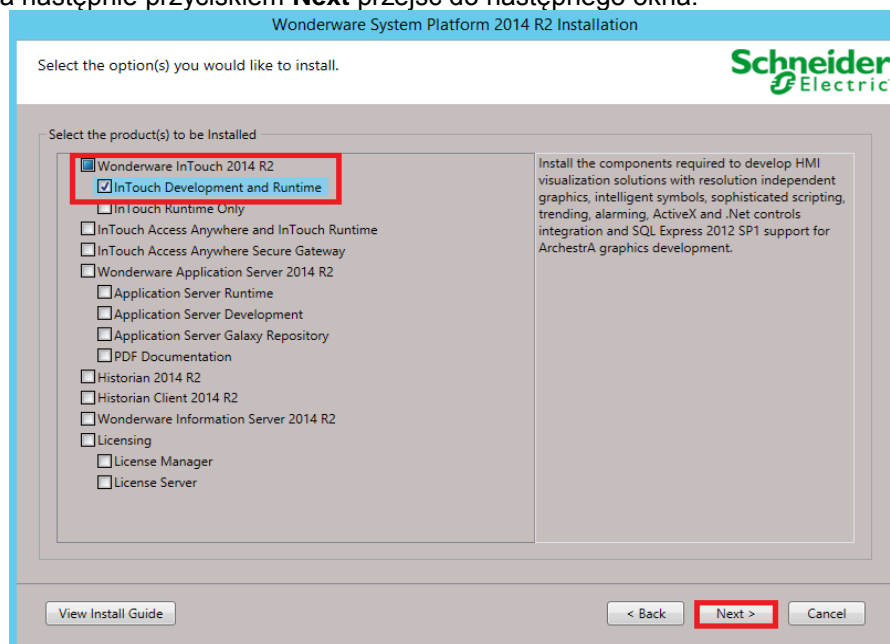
a następnie przyciskiem **Next** przejść do następnego okna.

Wonderware System Platform 2014 R2 Installation

Select the option(s) you would like to install.

Schneider Electric

Select the product(s) to be Installed

Wonderware InTouch 2014 R2
InTouch Development and Runtime
InTouch Runtime Only
InTouch Access Anywhere and InTouch Runtime
InTouch Access Anywhere Secure Gateway
Wonderware Application Server 2014 R2
Application Server Runtime
Application Server Development
Application Server Galaxy Repository
PDF Documentation
Historian 2014 R2
Historian Client 2014 R2
Wonderware Information Server 2014 R2
Licensing
License Manager
License Server

Install the components required to develop HMI visualization solutions with resolution independent graphics, intelligent symbols, sophisticated scripting, trending, alarming, ActiveX and .Net controls integration and SQL Express 2012 SP1 support for ArchestrA graphics development.

View Install Guide

< Back

Next >

Cancel